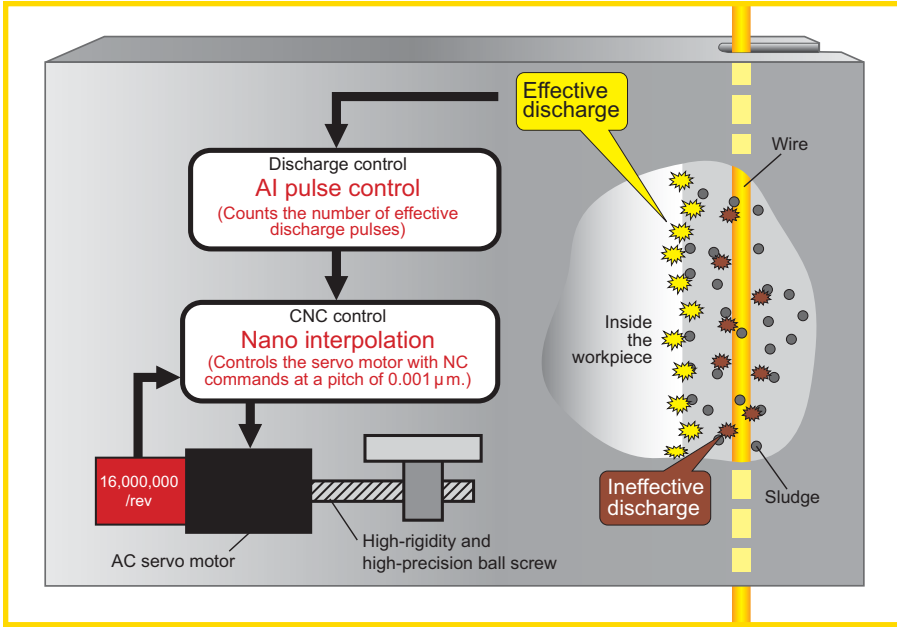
Effective discharge

Wire

Discharge control
AI pulse control
(Counts the number of effective discharge pulses)

CNC control
Nano interpolation
(Controls the servo motor with NC commands at a pitch of 0.001 μm.)

Inside the workpiece

16,000,000 /rev

AC servo motor

High-rigidity and high-precision ball screw

Ineffective discharge

Sludge